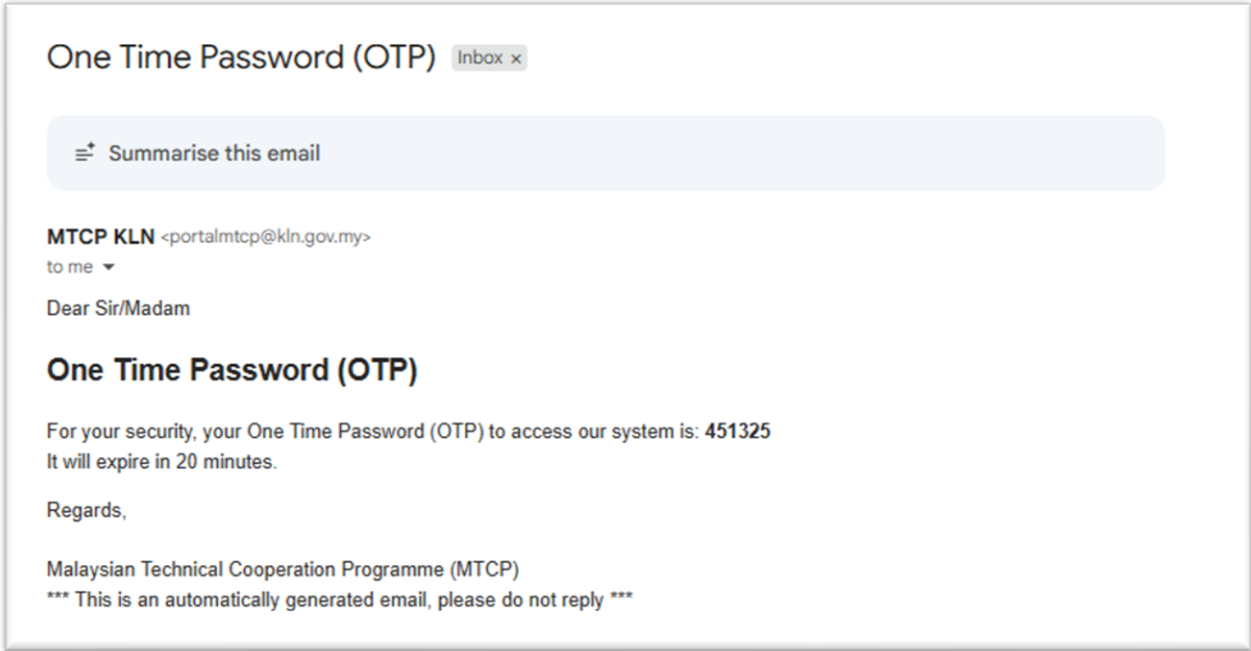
One Time Password (OTP) Inbox ×

Summarise this email

MTCP KLN <portalmtcp@kln.gov.my>
to me

Dear Sir/Madam

One Time Password (OTP)

For your security, your One Time Password (OTP) to access our system is: 451325
It will expire in 20 minutes.

Regards,

Malaysian Technical Cooperation Programme (MTCP)
*** This is an automatically generated email, please do not reply ***